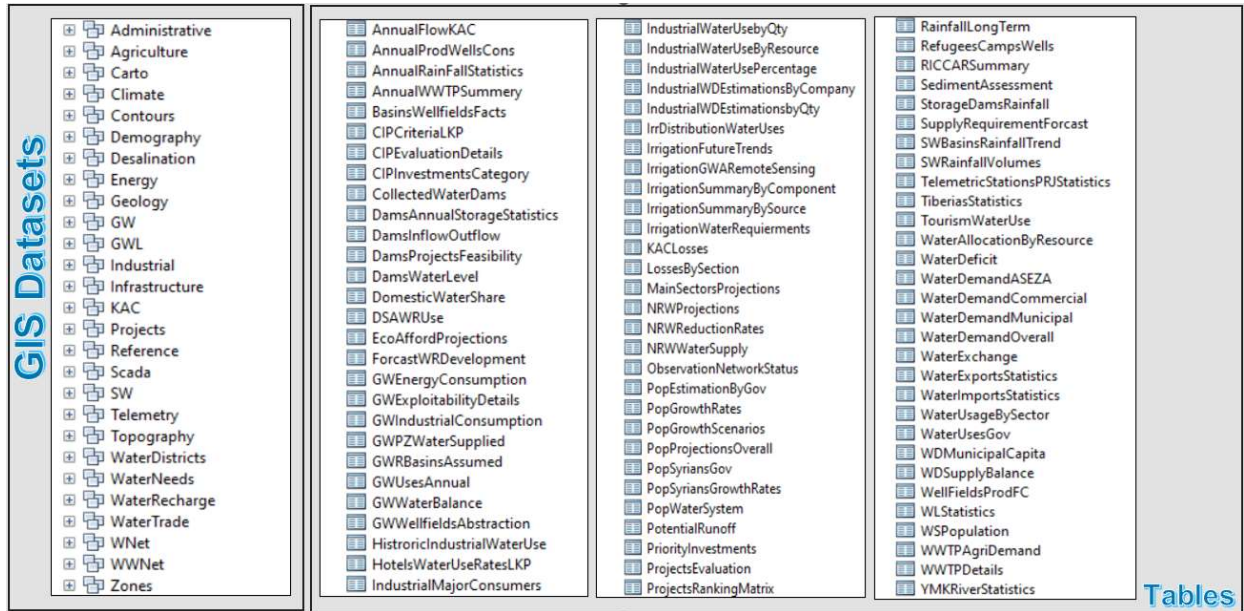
GIS Datasets

Administrative
Agriculture
Carto
Climate
Contours
Demography
Desalination
Energy
Geology
GW
GWL
Industrial
Infrastructure
KAC
Projects
Reference
Scada
SW
Telemetry
Topography
WaterDistricts
WaterNeeds
WaterRecharge
WaterTrade
WNet
WWNet
Zones

AnnualFlowKAC
AnnualProdWellsCons
AnnualRainFallStatistics
AnnualWWTPSummery
BasinsWellfieldsFacts
CIPCriterialLKP
CIPEvaluationDetails
CIPInvestmentsCategory
CollectedWaterDams
DamsAnnualStorageStatistics
DamsInflowOutflow
DamsProjectsFeasibility
DamsWaterLevel
DomesticWaterShare
DSAWRUse
EcoAffordProjections
ForcastWRDevelopment
GWEnergyConsumption
GWExploitabilityDetails
GWIndustrialConsumption
GWPZWaterSupplied
GWRBasinsAssumed
GWUsesAnnual
GWWaterBalance
GWWellfieldsAbstraction
HistroricIndustrialWaterUse
HotelsWaterUseRatesLKP
IndustrialMajorConsumers

IndustrialWaterUsebyQty
IndustrialWaterUseByResource
IndustrialWaterUsePercentage
IndustrialWDEstimationsByCompany
IndustrialWDEstimationsbyQty
IrrDistributionWaterUses
IrrigationFutureTrends
IrrigationGWARemoteSensing
IrrigationSummaryByComponent
IrrigationSummaryBySource
IrrigationWaterRequierments
KACLosses
LossesBySection
MainSectorsProjections
NRWProjections
NRWReductionRates
NRWWaterSupply
ObservationNetworkStatus
PopEstimationByGov
PopGrowthRates
PopGrowthScenarios
PopProjectionsOverall
PopSyriansGov
PopSyriansGrowthRates
PopWaterSystem
PotentialRunoff
PriorityInvestments
ProjectsEvaluation
ProjectsRankingMatrix

RainfallLongTerm
RefugeesCampsWells
RICCARSummary
SedimentAssessment
StorageDamsRainfall
SupplyRequirementForcast
SWBasinsRainfallTrend
SWRainfallVolumes
TelemetricStationsPRJStatistics
TiberiasStatistics
TourismWaterUse
WaterAllocationByResource
WaterDeficit
WaterDemandASEZA
WaterDemandCommercial
WaterDemandMunicipal
WaterDemandOverall
WaterExchange
WaterExportsStatistics
WaterImportsStatistics
WaterUsageBySector
WaterUsesGov
WDMunicipalCapita
WDSupplyBalance
WellFieldsProdFC
WLStatistics
WSPopulation
WWTPAgriDemand
WWTPDetails
YMKRiverStatistics

Tables